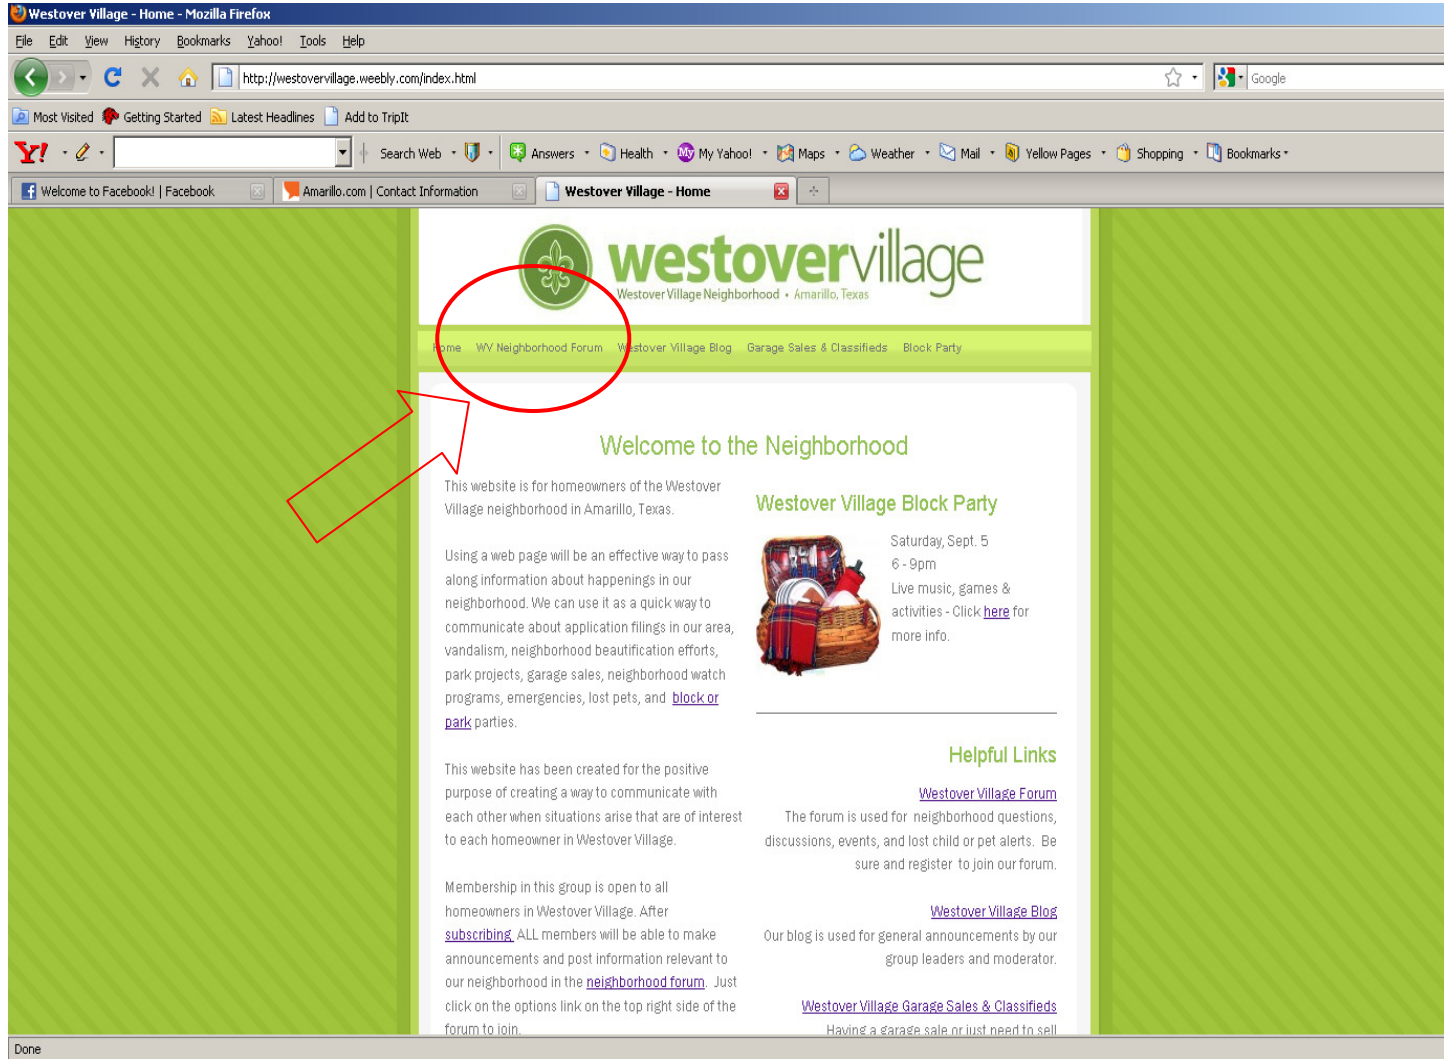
Westover Village - Home - Mozilla Firefox

File Edit View History Bookmarks Yahoo! Tools Help

http://westovervillage.weebly.com/index.html

Google

Most Visited Getting Started Latest Headlines Add to TripIt

Y! Search Web Answers Health My Yahoo! Maps Weather Mail Yellow Pages Shopping Bookmarks

Welcome to Facebook! | Facebook Amarillo.com | Contact Information Westover Village - Home

westovervillage
Westover Village Neighborhood • Amarillo, Texas

Home WV Neighborhood Forum Westover Village Blog Garage Sales & Classifieds Block Party

Welcome to the Neighborhood

This website is for homeowners of the Westover Village neighborhood in Amarillo, Texas.

Using a web page will be an effective way to pass along information about happenings in our neighborhood. We can use it as a quick way to communicate about application filings in our area, vandalism, neighborhood beautification efforts, park projects, garage sales, neighborhood watch programs, emergencies, lost pets, and block or park parties.

This website has been created for the positive purpose of creating a way to communicate with each other when situations arise that are of interest to each homeowner in Westover Village.

Membership in this group is open to all homeowners in Westover Village. After subscribing ALL members will be able to make announcements and post information relevant to our neighborhood in the neighborhood forum. Just click on the options link on the top right side of the forum to join.

Westover Village Block Party

Saturday, Sept. 5
6 - 9pm
Live music, games & activities - Click here for more info.

Helpful Links

Westover Village Forum
The forum is used for neighborhood questions, discussions, events, and lost child or pet alerts. Be sure and register to join our forum.

Westover Village Blog
Our blog is used for general announcements by our group leaders and moderator.

Westover Village Garage Sales & Classifieds
Having a garage sale or just need to sell

Done